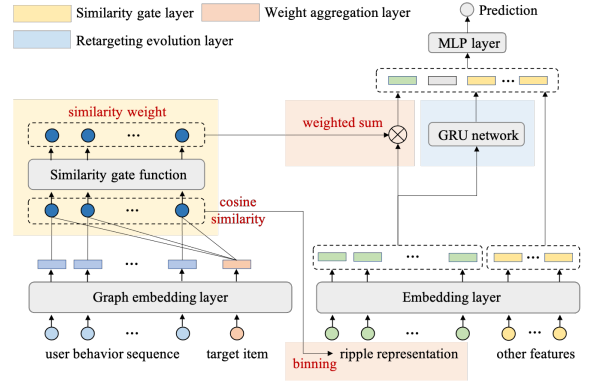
Similarity gate layer
Weight aggregation layer
Retargeting evolution layer
Prediction
MLP layer
similarity weight
...
Similarity gate function
...
cosine similarity
weighted sum
GRU network
...
...
...
...
Graph embedding layer
Embedding layer
...
...
user behavior sequence
target item
binning
ripple representation
other features